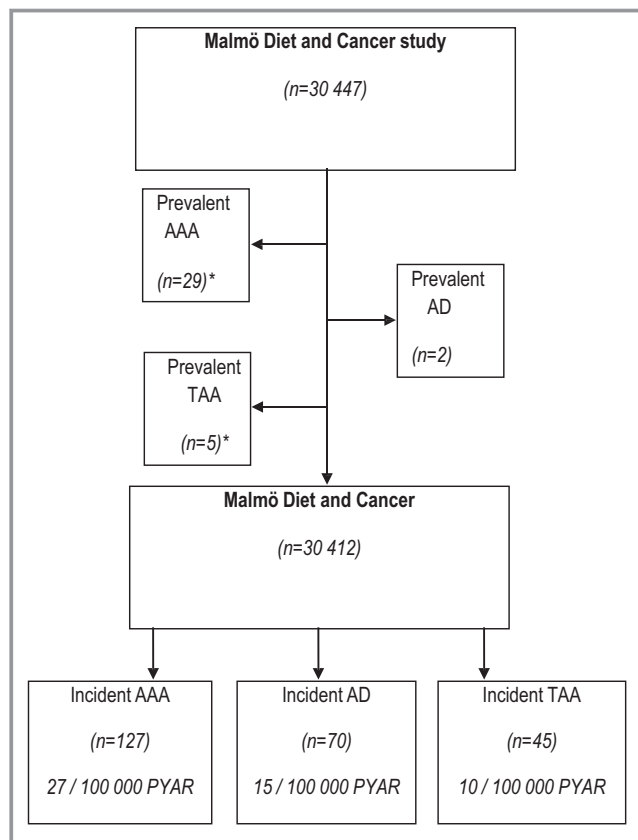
**Malmö Diet and Cancer study**

*(n=30 447)*

Prevalent AAA

*(n=29)\**

Prevalent AD

*(n=2)*

Prevalent TAA

*(n=5)\**

**Malmö Diet and Cancer**

*(n=30 412)*

Incident AAA

*(n=127)*

*27 / 100 000 PYAR*

Incident AD

*(n=70)*

*15 / 100 000 PYAR*

Incident TAA

*(n=45)*

*10 / 100 000 PYAR*